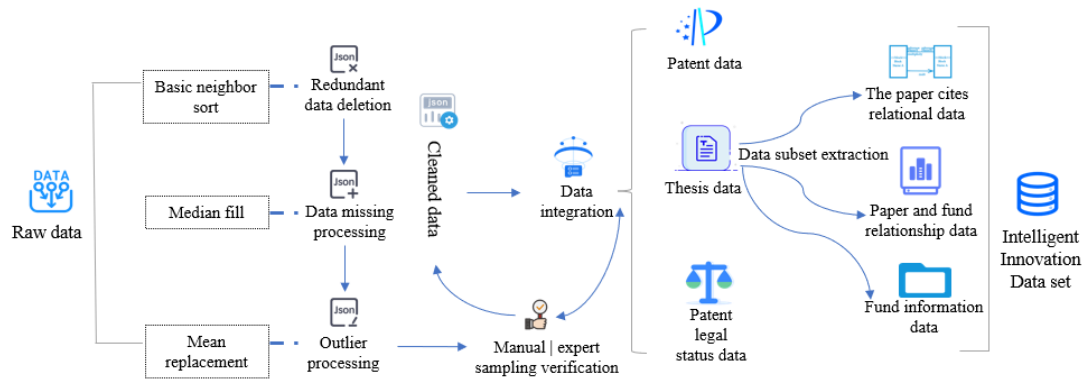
DATA

Raw data

Basic neighbor sort

Median fill

Mean replacement

Json

Redundant data deletion

Json

Data missing processing

Json

Outlier processing

json

Cleaned data

Data integration

Manual | expert sampling verification

Patent data

Thesis data

Data subset extraction

Patent legal status data

The paper cites relational data

Paper and fund relationship data

Fund information data

Intelligent Innovation Data set